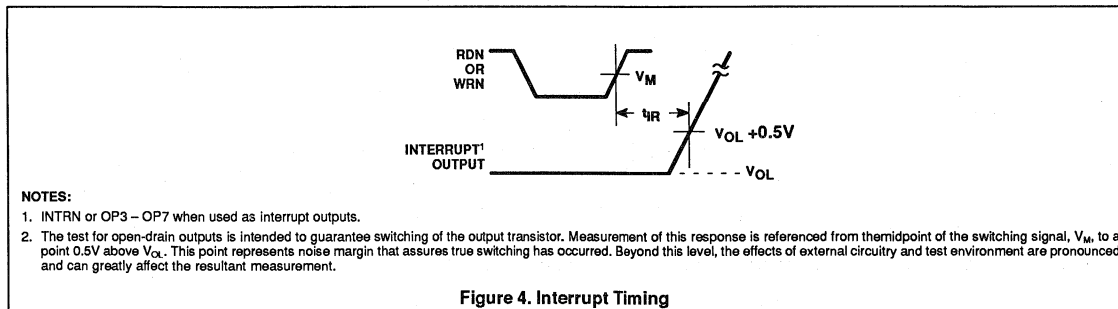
RDN
OR
WRN

$V_M$

$t_{IR}$

$V_{OL}$ +0.5V

INTERRUPT$^1$
OUTPUT

$V_{OL}$

NOTES:
1. INTRN or OP3 – OP7 when used as interrupt outputs.
2. The test for open-drain outputs is intended to guarantee switching of the output transistor. Measurement of this response is referenced from themidpoint of the switching signal, $V_M$, to a point 0.5V above $V_{OL}$. This point represents noise margin that assures true switching has occurred. Beyond this level, the effects of external circuitry and test environment are pronounced and can greatly affect the resultant measurement.

Figure 4. Interrupt Timing